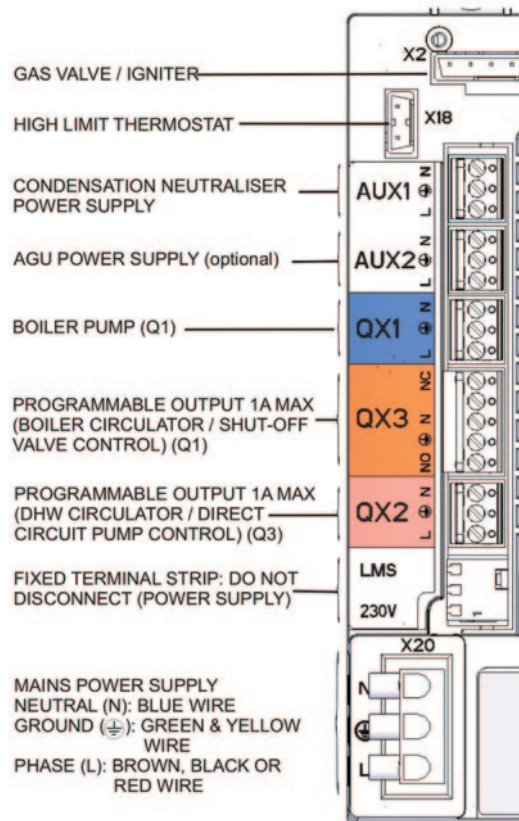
X2

GAS VALVE / IGNITER

HIGH LIMIT THERMOSTAT

X18

CONDENSATION NEUTRALISER POWER SUPPLY

AUX1 N ⏚ L

AGU POWER SUPPLY (optional)

AUX2 N ⏚ L

BOILER PUMP (Q1)

QX1 N ⏚ L

PROGRAMMABLE OUTPUT 1A MAX (BOILER CIRCULATOR / SHUT-OFF VALVE CONTROL) (Q1)

QX3 NC N ⏚ NO

PROGRAMMABLE OUTPUT 1A MAX (DHW CIRCULATOR / DIRECT CIRCUIT PUMP CONTROL) (Q3)

QX2 N ⏚ L

FIXED TERMINAL STRIP: DO NOT DISCONNECT (POWER SUPPLY)

LMS
230V

X20

MAINS POWER SUPPLY
NEUTRAL (N): BLUE WIRE
GROUND (⏚): GREEN & YELLOW WIRE
PHASE (L): BROWN, BLACK OR RED WIRE

N
⏚
L